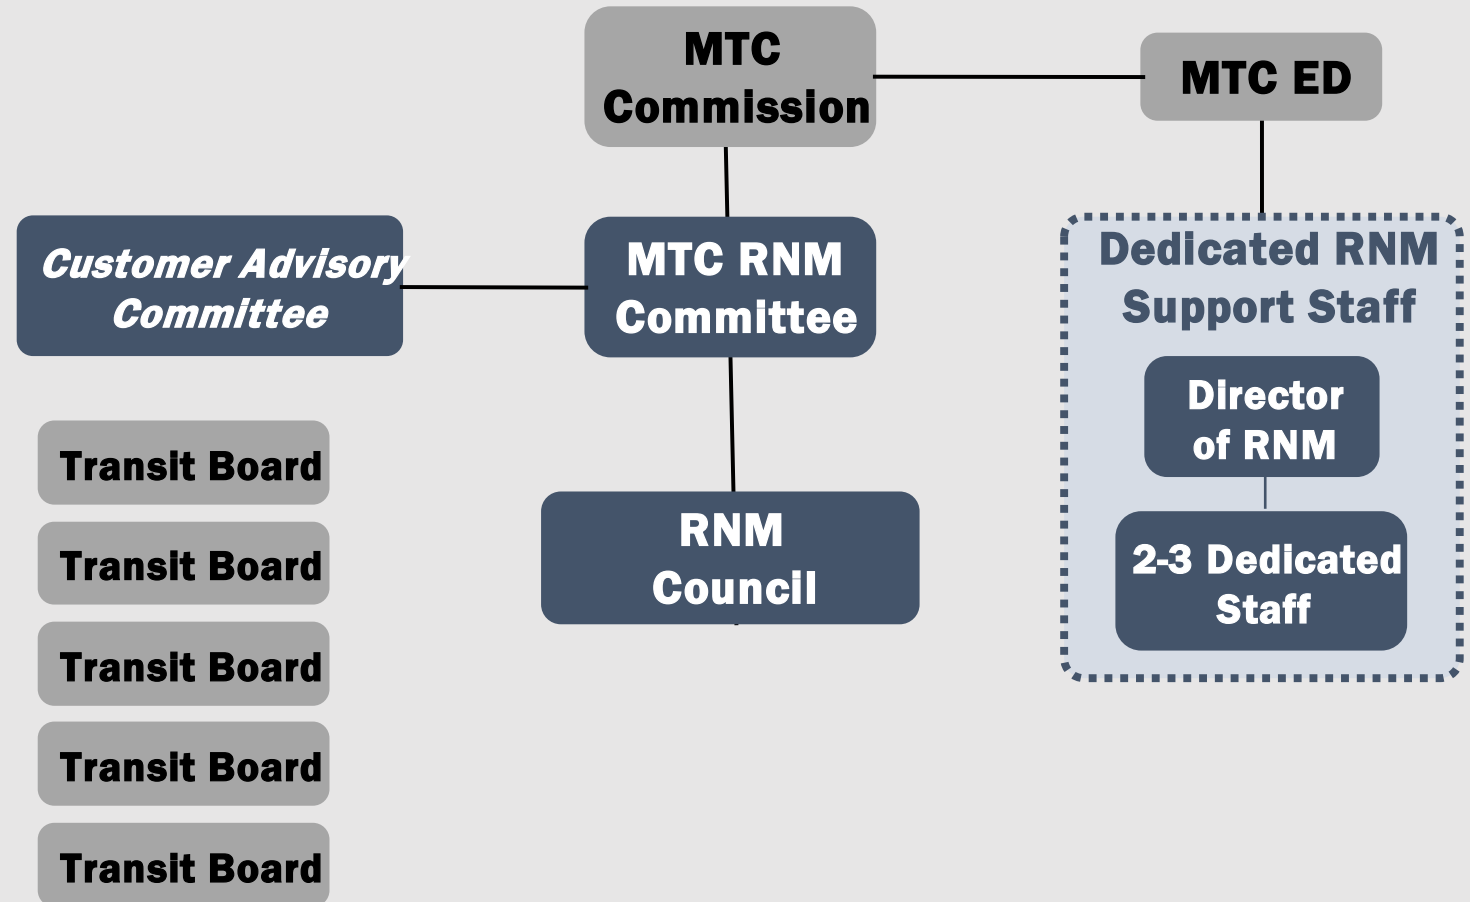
MTC Commission

MTC ED

Customer Advisory Committee

MTC RNM Committee

Dedicated RNM Support Staff

Director of RNM

2-3 Dedicated Staff

Transit Board

Transit Board

Transit Board

Transit Board

Transit Board

RNM Council